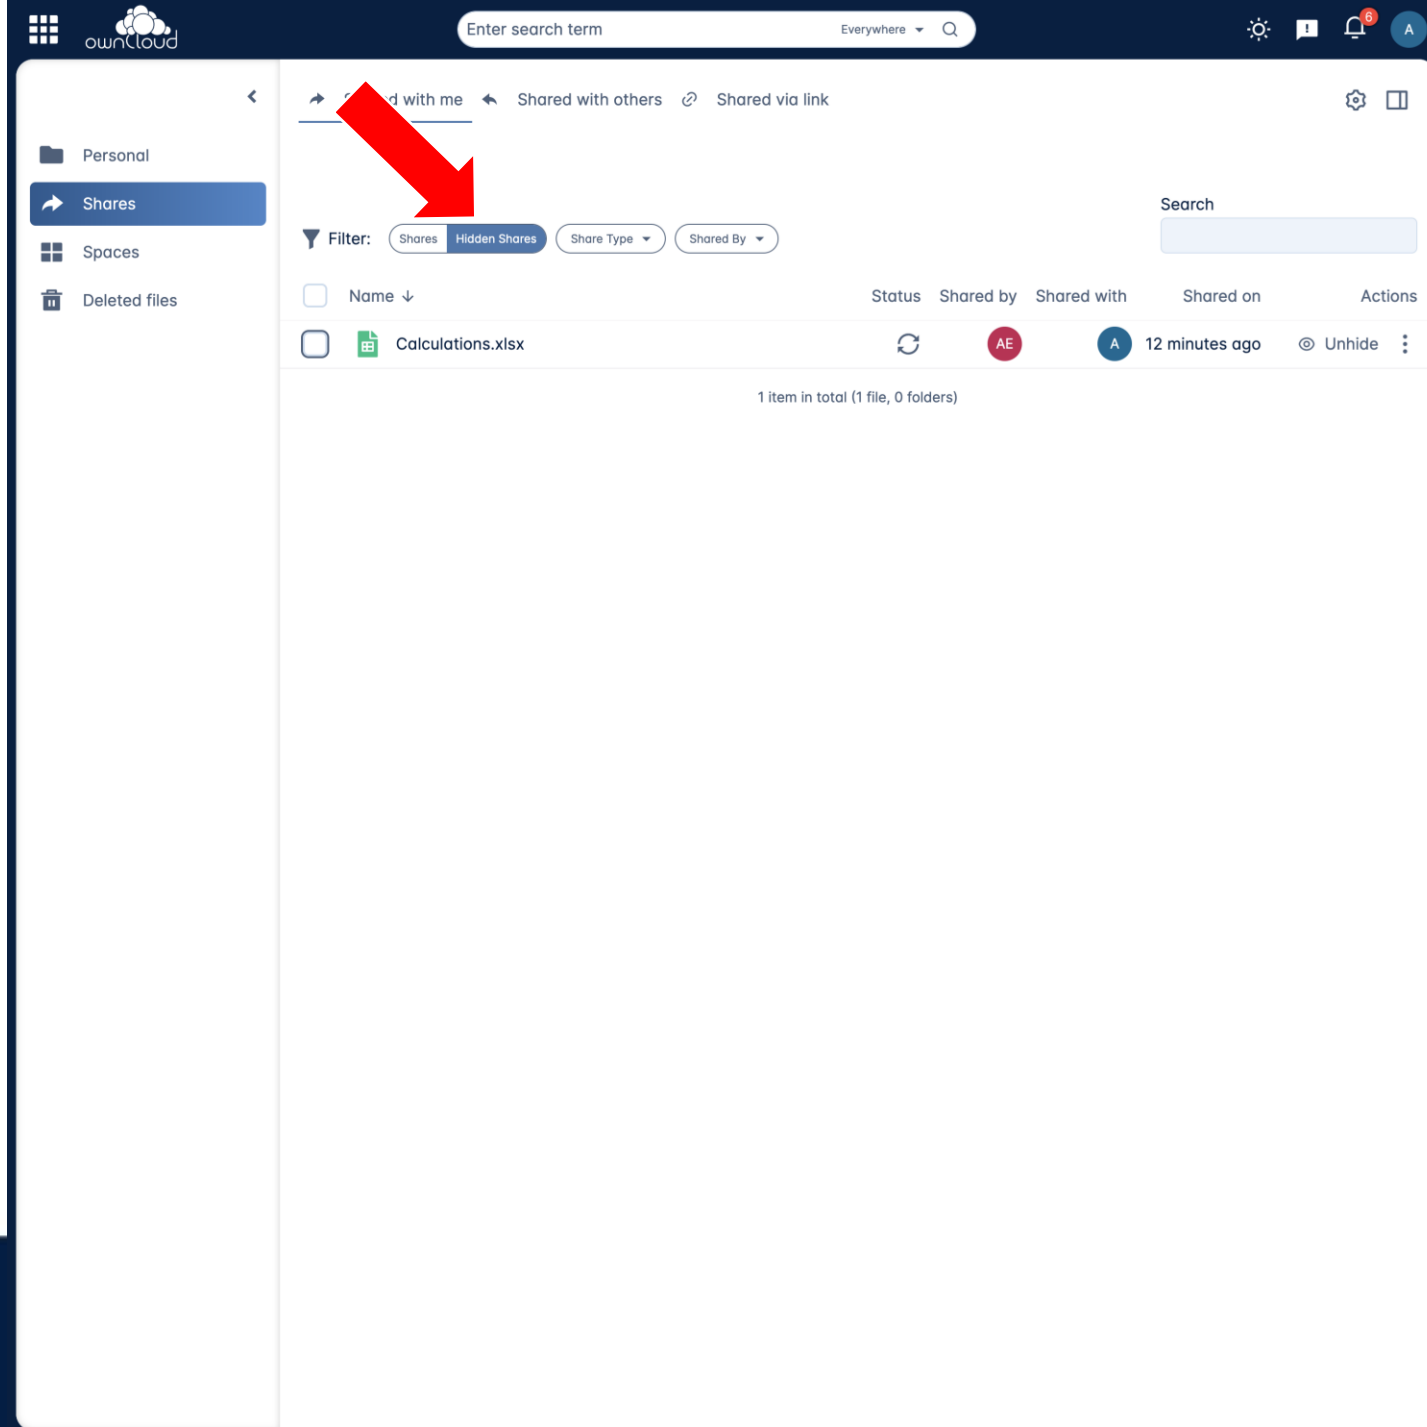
ownCloud

Enter search term Everywhere

6

A

Personal

Shares

Spaces

Deleted files

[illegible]d with me Shared with others Shared via link

Search

Filter: Shares Hidden Shares Share Type Shared By

| | Name | Status | Shared by | Shared with | Shared on | Actions |
|---|---|---|---|---|---|---|
| | Calculations.xlsx | | AE | A | 12 minutes ago | Unhide |

1 item in total (1 file, 0 folders)